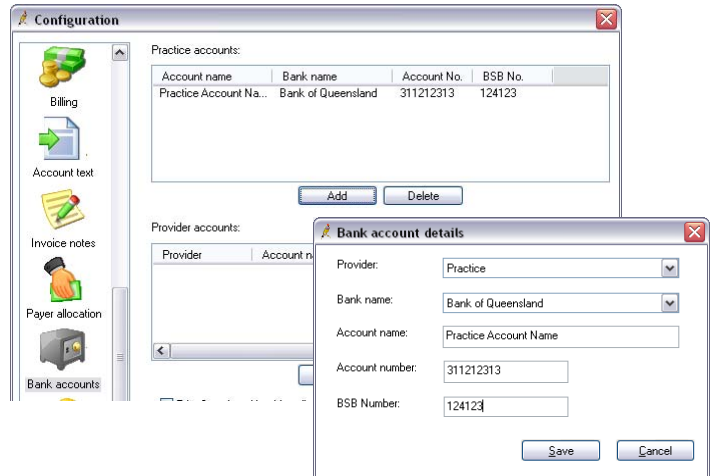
Configuration

Billing

Account text

Invoice notes

Payer allocation

Bank accounts

Practice accounts:

| Account name | Bank name | Account No. | BSB No. |
|---|---|---|---|
| Practice Account Na... | Bank of Queensland | 311212313 | 124123 |

Add Delete

Provider accounts:

| Provider | Account n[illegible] |
|---|---|

Bank account details

Provider: Practice

Bank name: Bank of Queensland

Account name: Practice Account Name

Account number: 311212313

BSB Number: 124123

Save Cancel